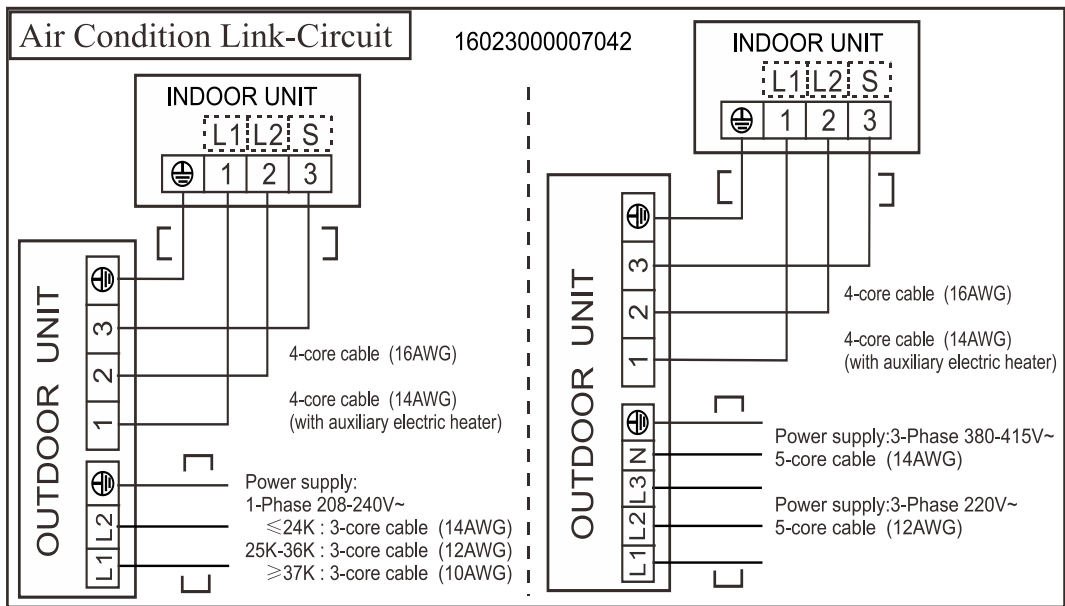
Air Condition Link-Circuit

16023000007042

INDOOR UNIT

L1 L2 S

⏚ 1 2 3

OUTDOOR UNIT

⏚ 3 2 1

4-core cable (16AWG)

4-core cable (14AWG) (with auxiliary electric heater)

⏚ L2 L1

Power supply: 1-Phase 208-240V~
$\leqslant$24K : 3-core cable (14AWG)
25K-36K : 3-core cable (12AWG)
$\geqslant$37K : 3-core cable (10AWG)

INDOOR UNIT

L1 L2 S

⏚ 1 2 3

OUTDOOR UNIT

⏚ 3 2 1

4-core cable (16AWG)

4-core cable (14AWG) (with auxiliary electric heater)

⏚ N L3 L2 L1

Power supply:3-Phase 380-415V~
5-core cable (14AWG)

Power supply:3-Phase 220V~
5-core cable (12AWG)